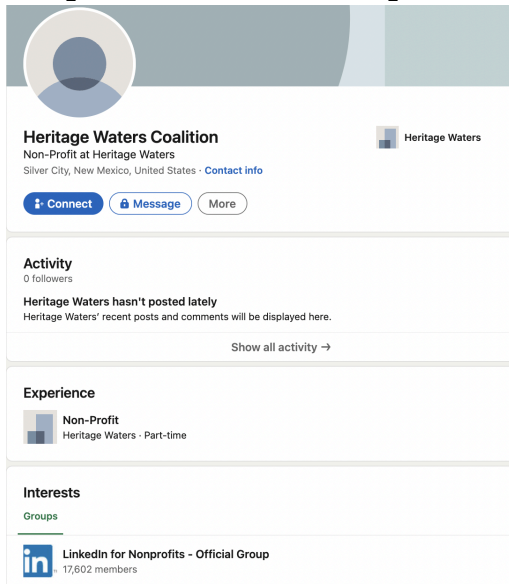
Heritage Waters Coalition
Non-Profit at Heritage Waters
Silver City, New Mexico, United States · Contact info

Heritage Waters

Connect
Message
More

Activity
0 followers

Heritage Waters hasn't posted lately
Heritage Waters' recent posts and comments will be displayed here.

Show all activity →

Experience
Non-Profit
Heritage Waters · Part-time

Interests
Groups

in
LinkedIn for Nonprofits - Official Group
17,602 members